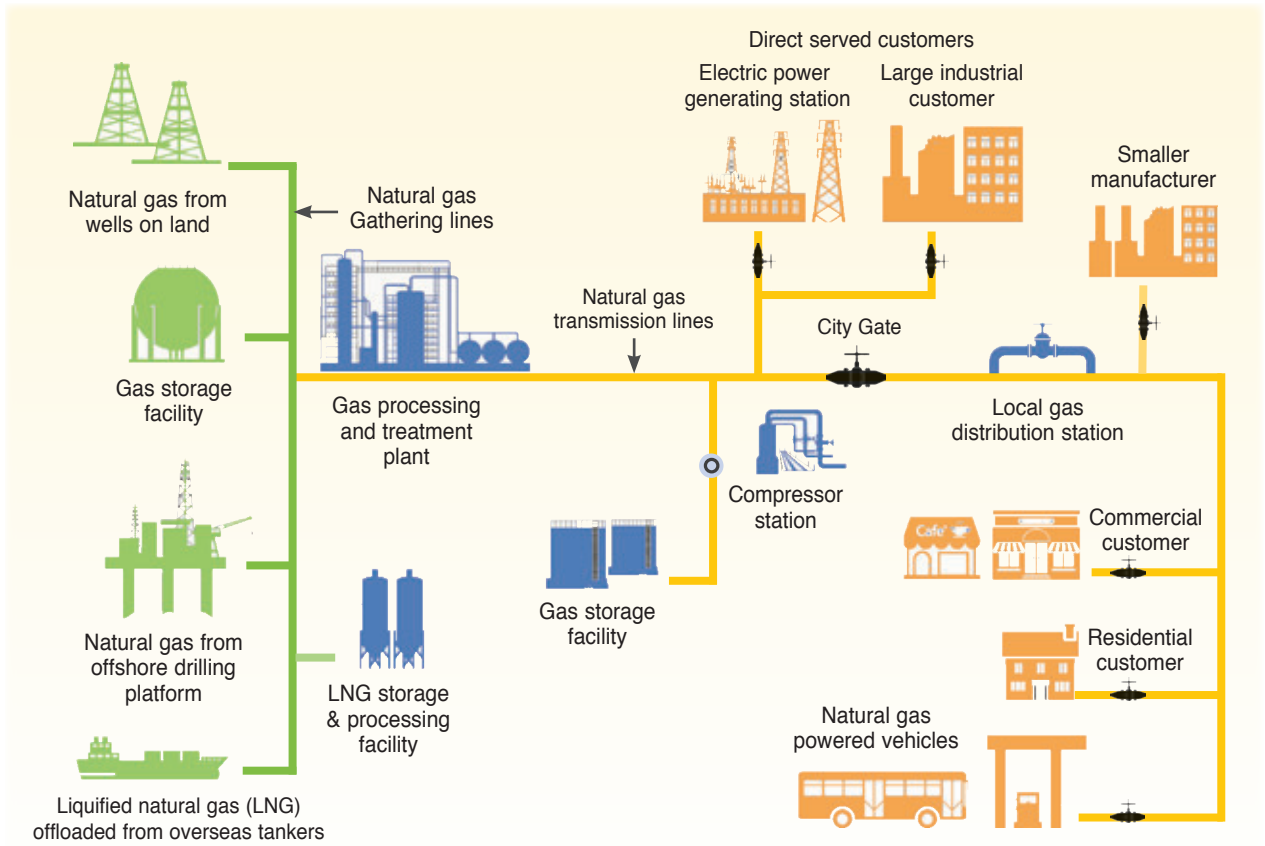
Direct served customers

Electric power generating station

Large industrial customer

Smaller manufacturer

Natural gas from wells on land

Natural gas Gathering lines

Natural gas transmission lines

City Gate

Gas storage facility

Gas processing and treatment plant

Local gas distribution station

Compressor station

Cafe

Commercial customer

Gas storage facility

Natural gas from offshore drilling platform

LNG storage & processing facility

Residential customer

Natural gas powered vehicles

Liquified natural gas (LNG) offloaded from overseas tankers